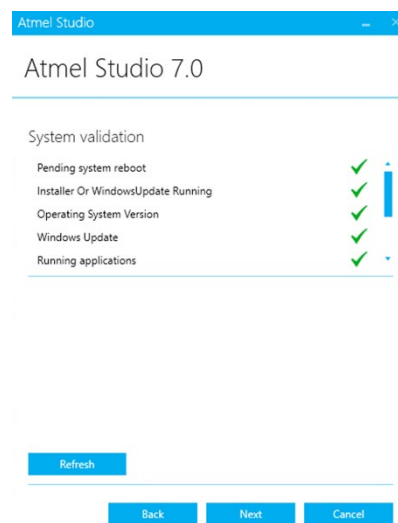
Atmel Studio

Atmel Studio 7.0

System validation

Pending system reboot

Installer Or WindowsUpdate Running

Operating System Version

Windows Update

Running applications

Refresh

Back

Next

Cancel